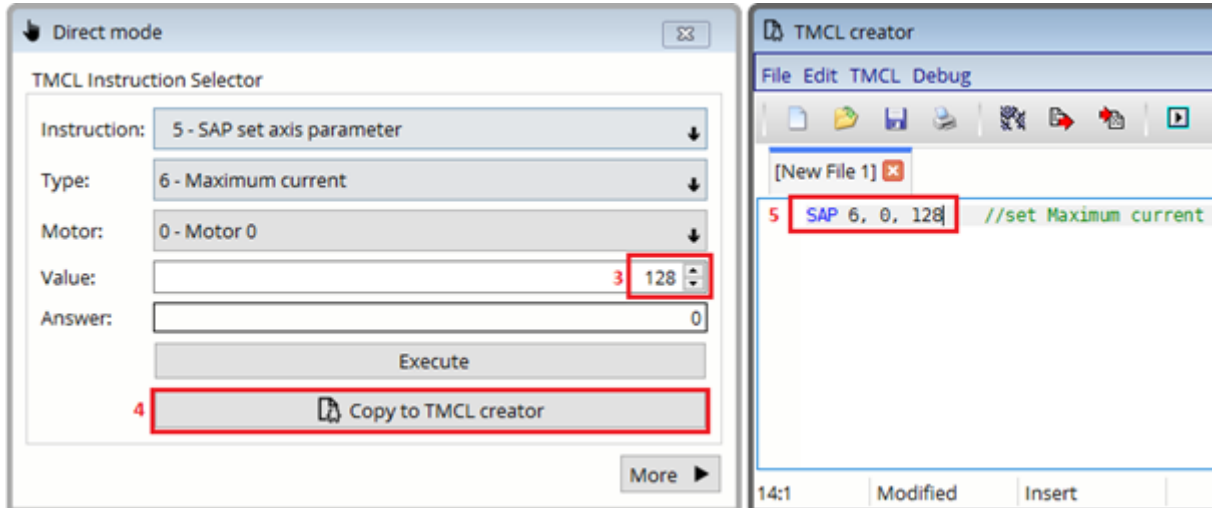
Direct mode

TMCL Instruction Selector

Instruction: 5 - SAP set axis parameter

Type: 6 - Maximum current

Motor: 0 - Motor 0

Value: 3 128

Answer: 0

Execute

4 Copy to TMCL creator

More

TMCL creator

File Edit TMCL Debug

[New File 1]

5 SAP 6, 0, 128 //set Maximum current

14:1 Modified Insert